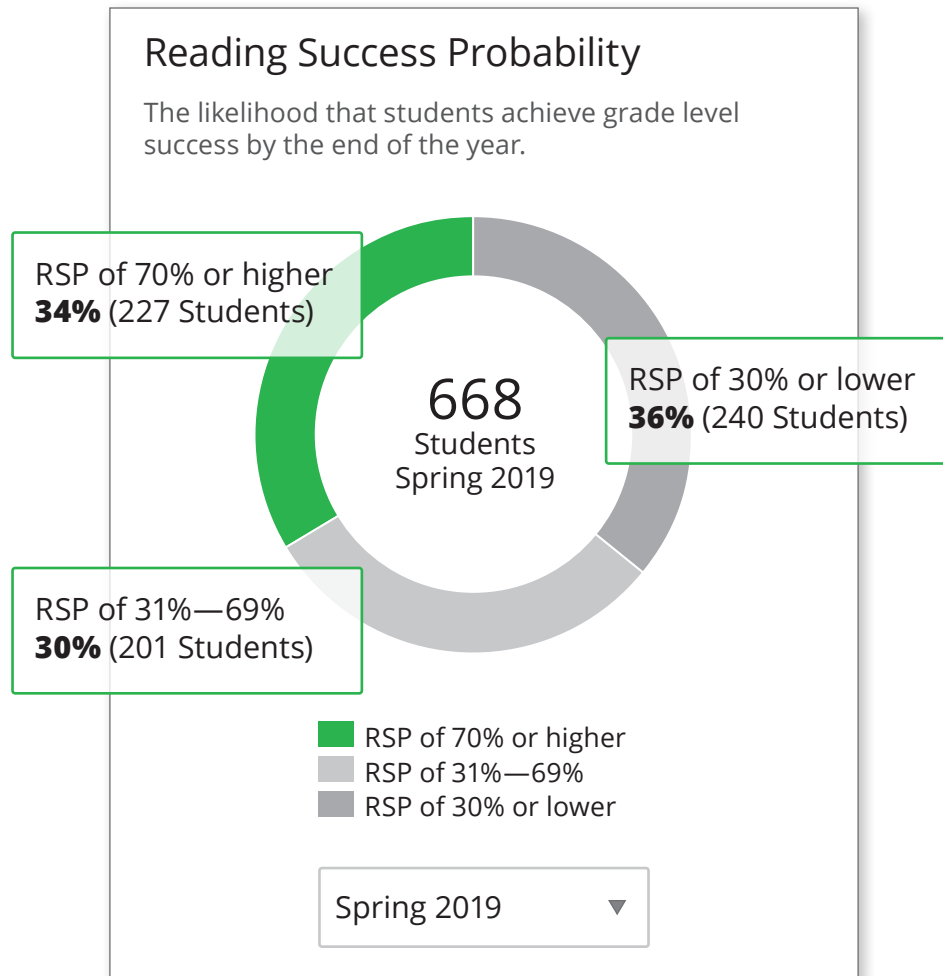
Reading Success Probability

The likelihood that students achieve grade level success by the end of the year.

RSP of 70% or higher
**34%** (227 Students)

668
Students
Spring 2019

RSP of 30% or lower
**36%** (240 Students)

RSP of 31%—69%
**30%** (201 Students)

RSP of 70% or higher
RSP of 31%—69%
RSP of 30% or lower

Spring 2019